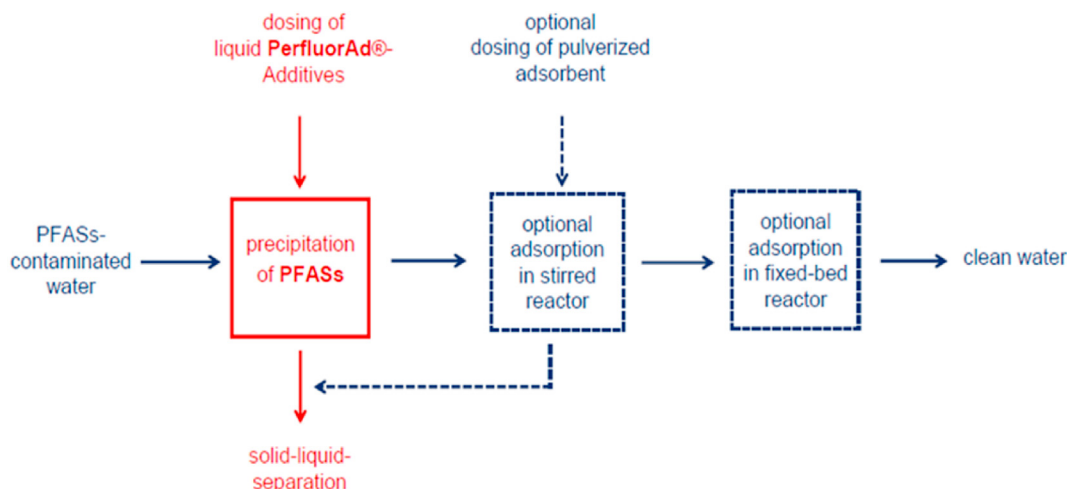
dosing of liquid PerfluorAd®-Additives

optional dosing of pulverized adsorbent

PFASs-contaminated water

precipitation of PFASs

optional adsorption in stirred reactor

optional adsorption in fixed-bed reactor

clean water

solid-liquid-separation